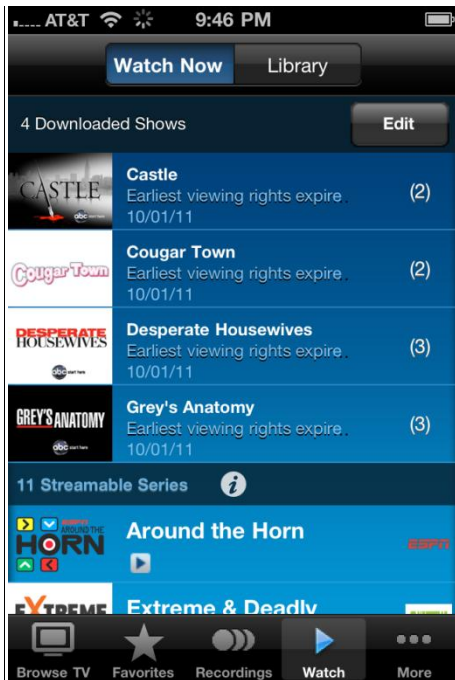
AT&T 9:46 PM

Watch Now Library

4 Downloaded Shows Edit

CASTLE abc
Castle
Earliest viewing rights expire
10/01/11
(2)

Cougar Town
Cougar Town
Earliest viewing rights expire
10/01/11
(2)

DESPERATE HOUSEWIVES abc
Desperate Housewives
Earliest viewing rights expire
10/01/11
(3)

GREY'S ANATOMY abc
Grey's Anatomy
Earliest viewing rights expire
10/01/11
(3)

11 Streamable Series

ESPN AROUND THE HORN
Around the Horn
ESPN

EXTREME
Extreme & Deadly

Browse TV Favorites Recordings Watch More